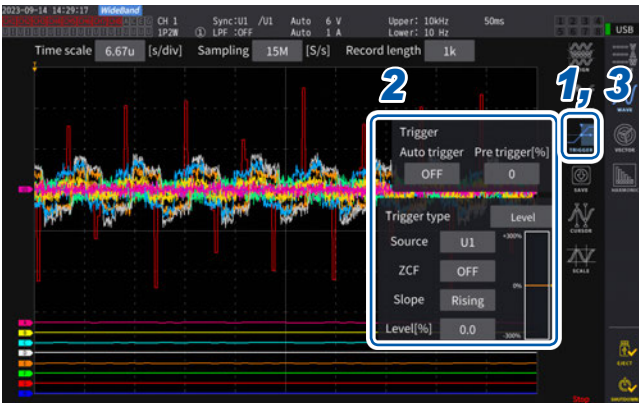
2023-09-14 14:29:17 WideBand
CH 1 1P2W Sync:U1 /U1 LPF :OFF Auto 6 V Auto 1 A Upper: 10kHz Lower: 10 Hz 50ms
USB

Time scale 6.67u [s/div] Sampling 15M [S/s] Record length 1k

2

1, 3

Trigger
Auto trigger Pre trigger[%]
OFF 0

Trigger type Level
Source U1
ZCF OFF
Slope Rising
Level[%] 0.0

+300%
0%
-300%

WAVE
TRIGGER
VECTOR
SAVE
HARMONIC
CURSOR
SCALE

Stop